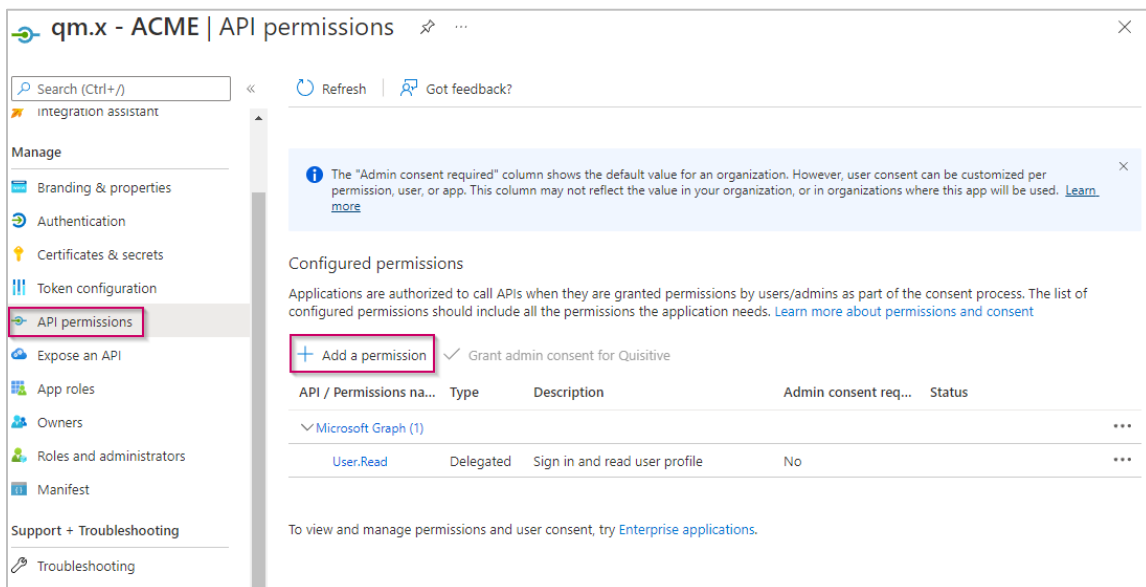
qm.x - ACME | API permissions ···

×

Search (Ctrl+/)

«

Integration assistant

Manage

Branding & properties

Authentication

Certificates & secrets

Token configuration

API permissions

Expose an API

App roles

Owners

Roles and administrators

Manifest

Support + Troubleshooting

Troubleshooting

Refresh | Got feedback?

The "Admin consent required" column shows the default value for an organization. However, user consent can be customized per permission, user, or app. This column may not reflect the value in your organization, or in organizations where this app will be used. Learn more

×

Configured permissions

Applications are authorized to call APIs when they are granted permissions by users/admins as part of the consent process. The list of configured permissions should include all the permissions the application needs. Learn more about permissions and consent

+ Add a permission ✓ Grant admin consent for Quisitive

| API / Permissions na... | Type | Description | Admin consent req... | Status | |
|---|---|---|---|---|---|
| Microsoft Graph (1) | | | | | ··· |
| User.Read | Delegated | Sign in and read user profile | No | | ··· |

To view and manage permissions and user consent, try Enterprise applications.